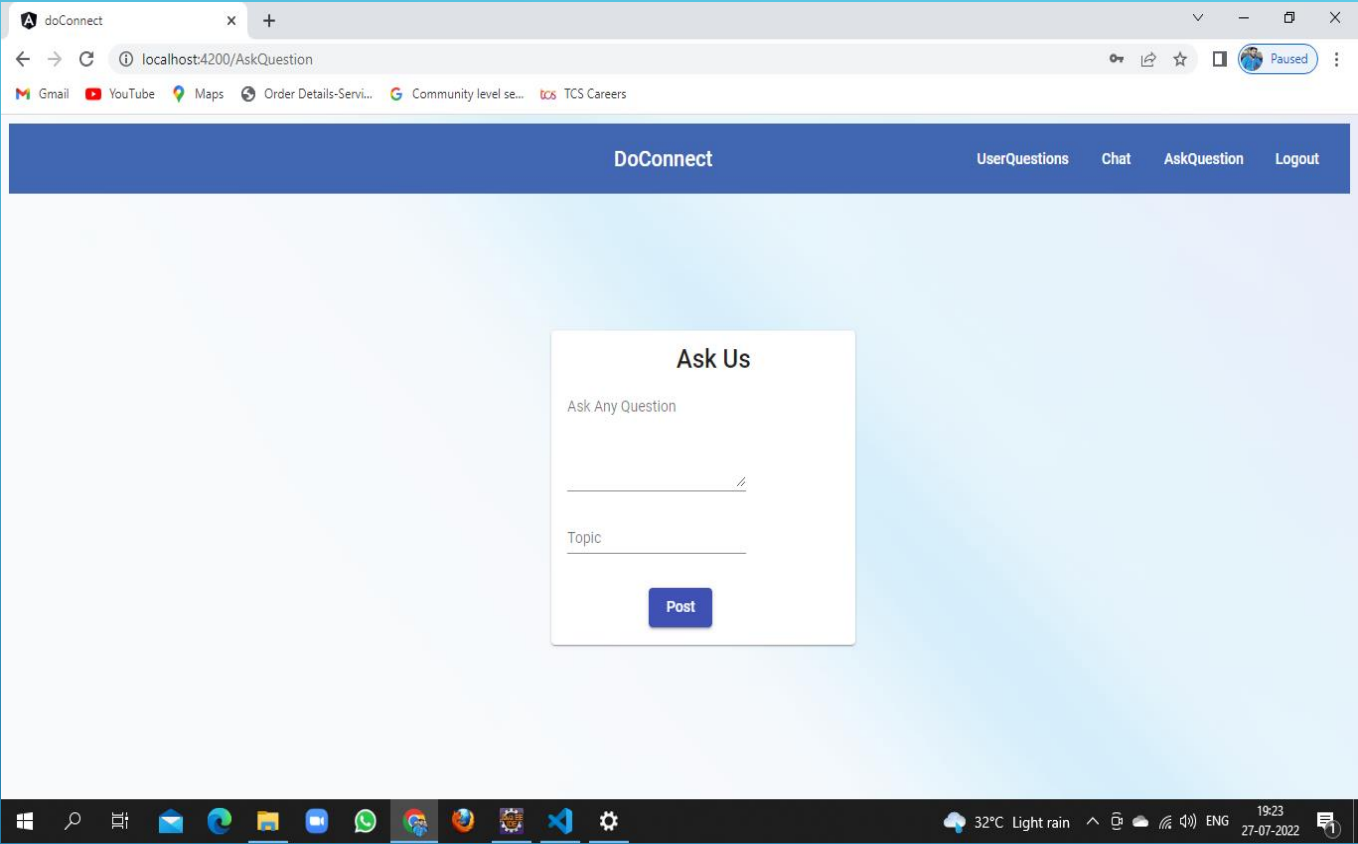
doConnect

localhost:4200/AskQuestion

Paused

Gmail YouTube Maps Order Details-Servi... Community level se... TCS Careers

DoConnect

UserQuestions Chat AskQuestion Logout

Ask Us

Ask Any Question

Topic

Post

32°C Light rain ENG 19:23 27-07-2022